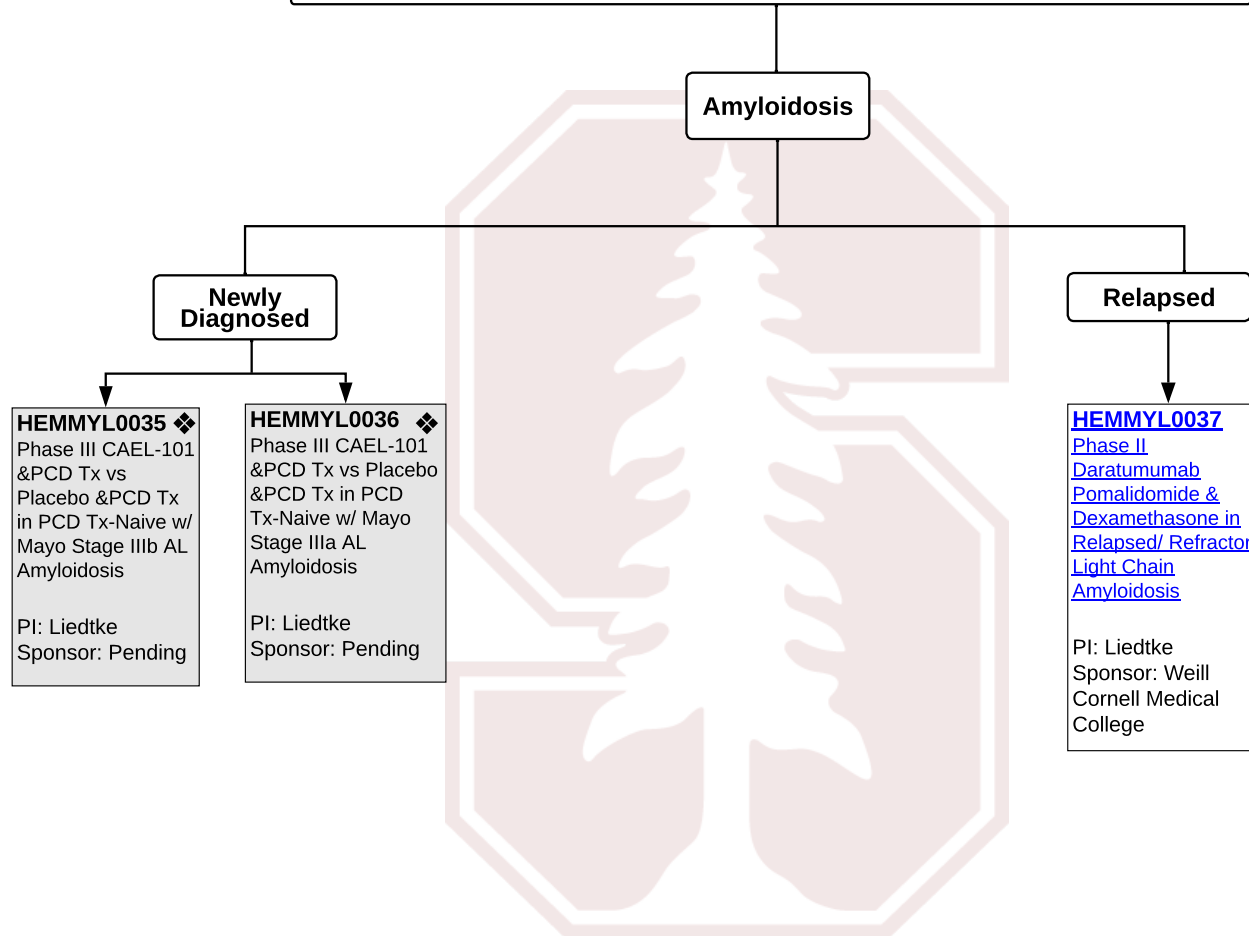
Amyloidosis

Newly Diagnosed

Relapsed

HEMMYL0035 ❖
Phase III CAEL-101 &PCD Tx vs Placebo &PCD Tx in PCD Tx-Naive w/ Mayo Stage IIIb AL Amyloidosis

PI: Liedtke
Sponsor: Pending

HEMMYL0036 ❖
Phase III CAEL-101 &PCD Tx vs Placebo &PCD Tx in PCD Tx-Naive w/ Mayo Stage IIIa AL Amyloidosis

PI: Liedtke
Sponsor: Pending

HEMMYL0037
Phase II Daratumumab Pomalidomide & Dexamethasone in Relapsed/ Refractor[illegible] Light Chain Amyloidosis

PI: Liedtke
Sponsor: Weill Cornell Medical College